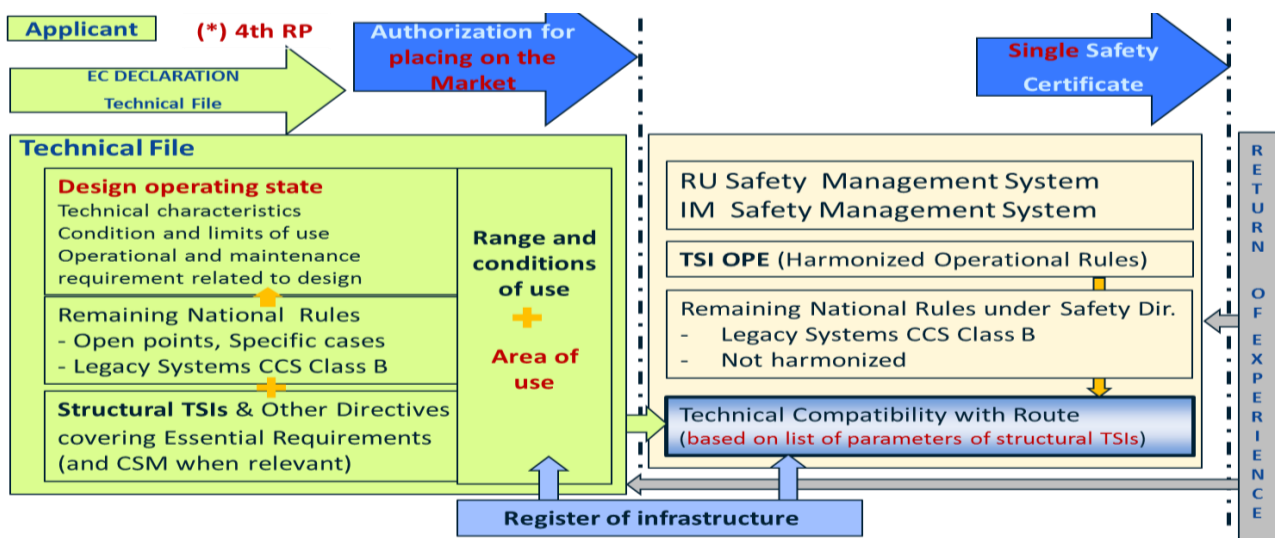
Applicant

(*) 4th RP

Authorization for placing on the Market

Single Safety Certificate

EC DECLARATION
Technical File

Technical File

Design operating state
Technical characteristics
Condition and limits of use
Operational and maintenance requirement related to design

Remaining National Rules
- Open points, Specific cases
- Legacy Systems CCS Class B

Structural TSIs & Other Directives covering Essential Requirements (and CSM when relevant)

Range and conditions of use
+
Area of use

RU Safety Management System
IM Safety Management System

TSI OPE (Harmonized Operational Rules)

Remaining National Rules under Safety Dir.
- Legacy Systems CCS Class B
- Not harmonized

Technical Compatibility with Route
(based on list of parameters of structural TSIs)

RETURN OF EXPERIENCE

Register of infrastructure